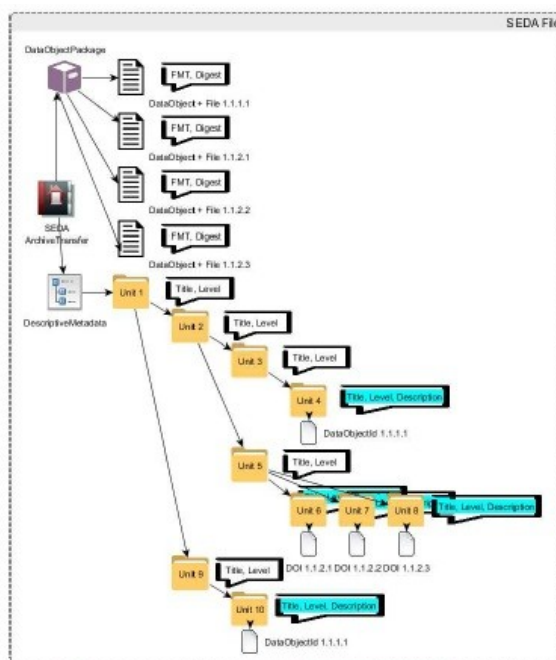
SEDA Fil

DataObjectPackage

FMT, Digest

DataObject + File 1.1.1.1

FMT, Digest

DataObject + File 1.1.2.1

FMT, Digest

DataObject + File 1.1.2.2

FMT, Digest

DataObject + File 1.1.2.3

SEDA ArchiveTransfer

DescriptiveMetadata

Unit 1

Title, Level

Unit 2

Title, Level

Unit 3

Title, Level

Unit 4

Title, Level, Description

DataObjectId 1.1.1.1

Unit 5

Title, Level

Unit 6

Unit 7

Unit 8

Title, Level, Description

DOI 1.1.2.1 DOI 1.1.2.2 DOI 1.1.2.3

Unit 9

Title, Level

Unit 10

Title, Level, Description

DataObjectId 1.1.1.1